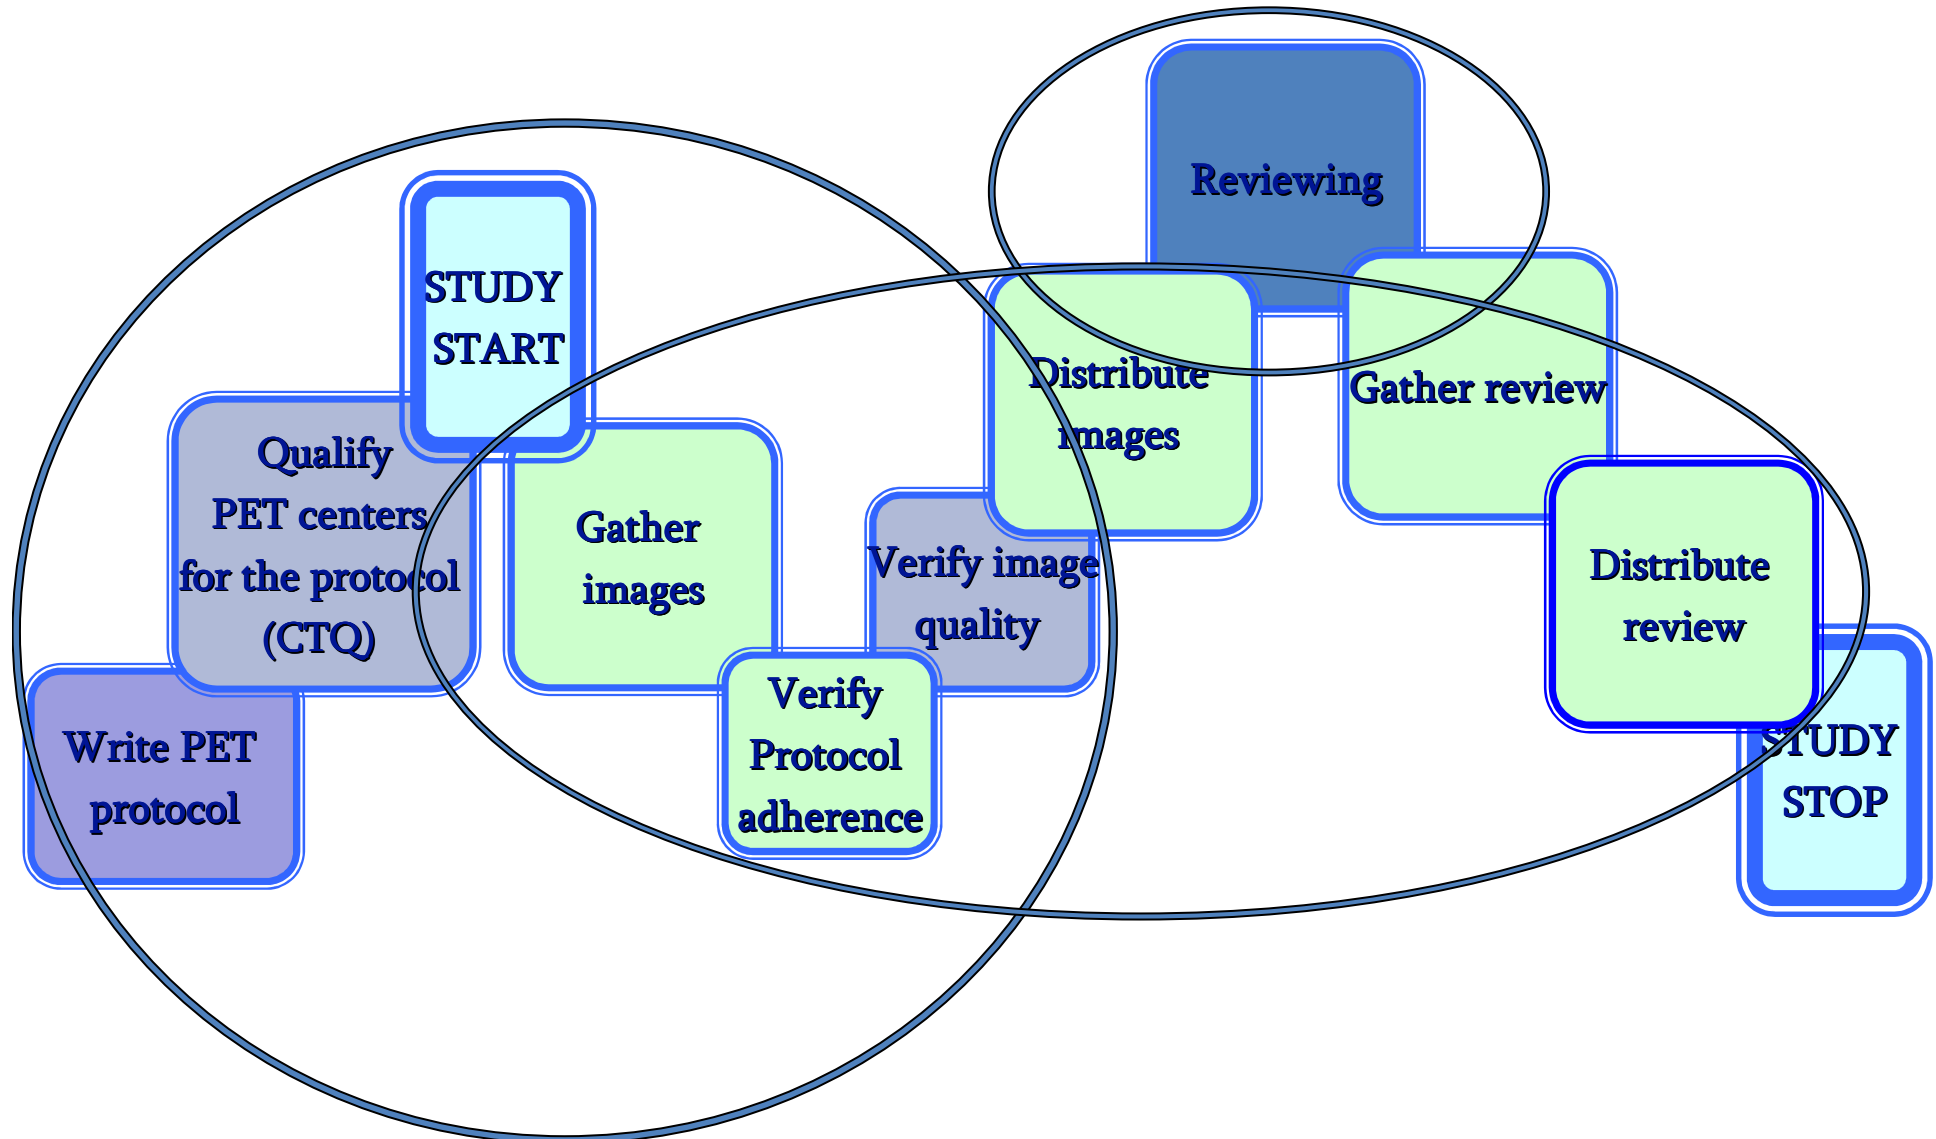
Reviewing

STUDY START

Qualify PET centers for the protocol (CTQ)

Gather images

Distribute images

Gather review

Verify image quality

Distribute review

Verify Protocol adherence

Write PET protocol

STUDY STOP